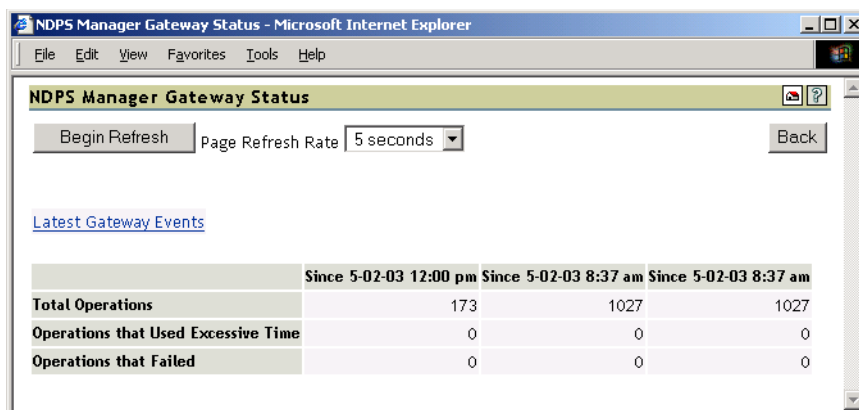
NDPS Manager Gateway Status - Microsoft Internet Explorer

File Edit View Favorites Tools Help

NDPS Manager Gateway Status

Begin Refresh Page Refresh Rate 5 seconds

Back

Latest Gateway Events

| | Since 5-02-03 12:00 pm | Since 5-02-03 8:37 am | Since 5-02-03 8:37 am |
|---|---|---|---|
| Total Operations | 173 | 1027 | 1027 |
| Operations that Used Excessive Time | 0 | 0 | 0 |
| Operations that Failed | 0 | 0 | 0 |